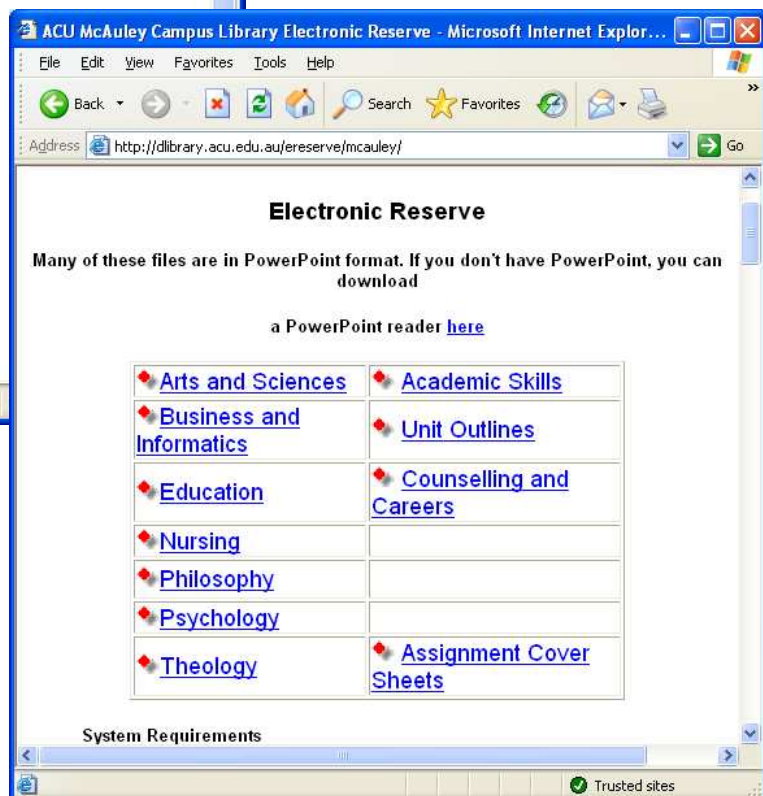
ACU McAuley Campus Library Electronic Reserve - Microsoft Internet Explor...

File Edit View Favorites Tools Help

Back Search Favorites

Address http://dlibrary.acu.edu.au/ereserve/mcauley/ Go

Electronic Reserve

Many of these files are in PowerPoint format. If you don't have PowerPoint, you can download

a PowerPoint reader here

| | |
|---|---|
| Arts and Sciences | Academic Skills |
| Business and Informatics | Unit Outlines |
| Education | Counselling and Careers |
| Nursing | |
| Philosophy | |
| Psychology | |
| Theology | Assignment Cover Sheets |

System Requirements

Trusted sites